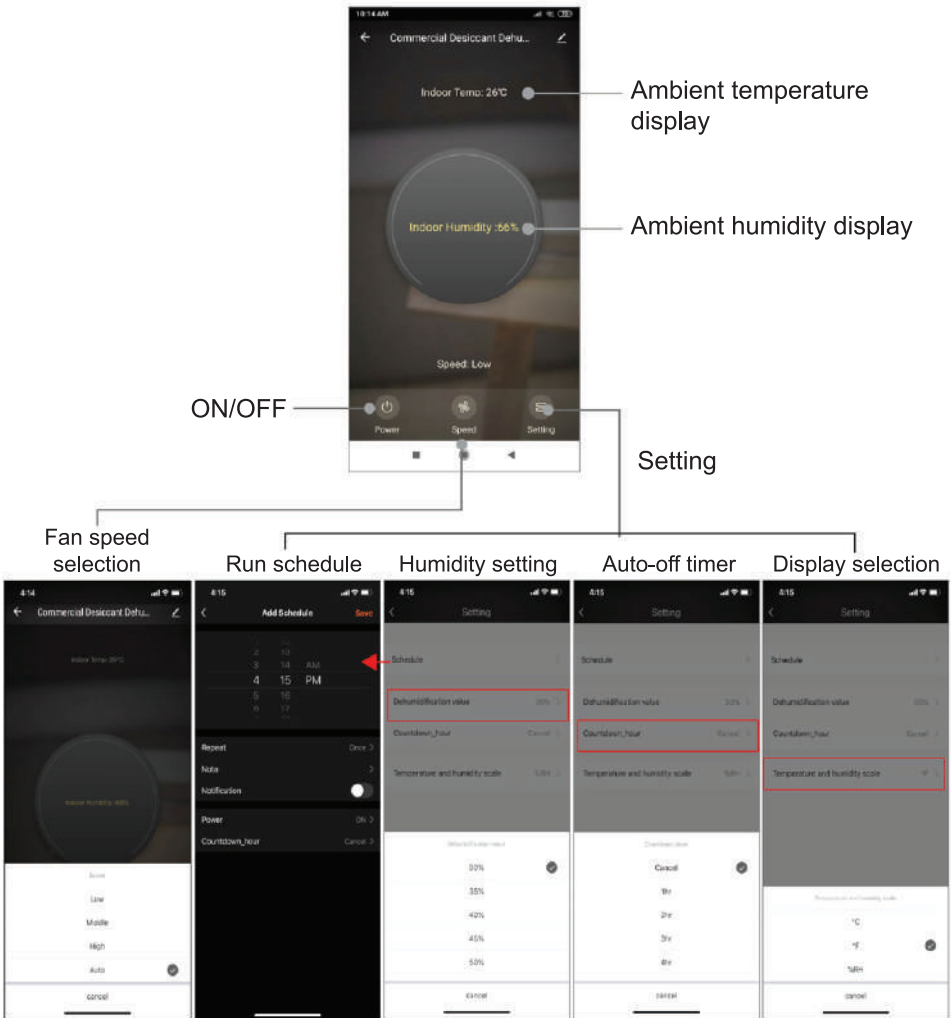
10:14 AM

Commercial Desiccant Dehu...

Indoor Temp: 26℃

Ambient temperature display

Indoor Humidity :66%

Ambient humidity display

Speed: Low

ON/OFF

Power

Speed

Setting

Setting

Fan speed selection

Run schedule

Humidity setting

Auto-off timer

Display selection

4:14

Commercial Desiccant Dehu...

Indoor Temp: 26℃

Indoor Humidity :66%

Speed

Low

Middle

High

Auto

cancel

4:15

Add Schedule

Save

2 13
3 14 AM
4 15 PM
5 16
6 17

Repeat Once

Note

Notification

Power ON

Countdown_hour Cancel

4:15

Setting

Schedule

Dehumidification value 30%

Countdown_hour Cancel

Temperature and humidity scale %RH

Dehumidification value

30%

35%

40%

45%

50%

cancel

4:15

Setting

Schedule

Dehumidification value 30%

Countdown_hour Cancel

Temperature and humidity scale %RH

Countdown_hour

Cancel

1hr

2hr

3hr

4hr

cancel

4:15

Setting

Schedule

Dehumidification value 30%

Countdown_hour Cancel

Temperature and humidity scale °F

Temperature and humidity scale

°C

°F

%RH

cancel